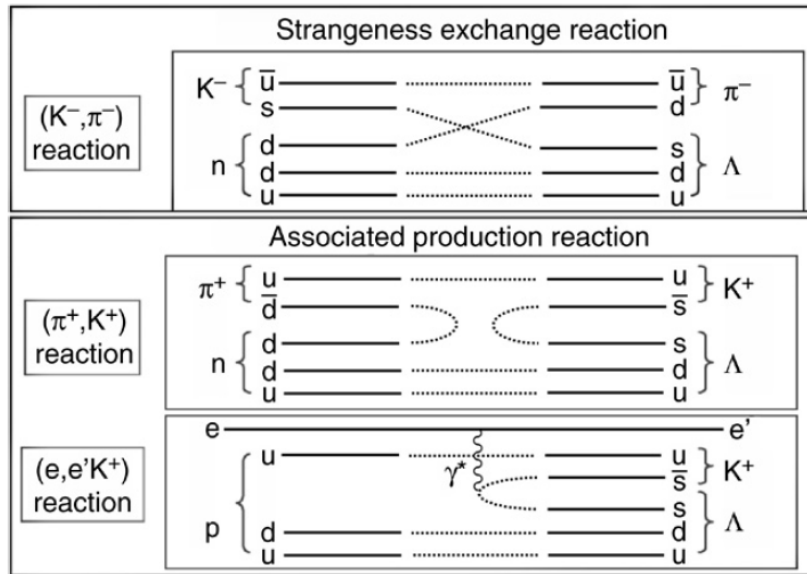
Strangeness exchange reaction

$(K^-, \pi^-)$ reaction

$K^-$ $\bar{u}$ s

n d d u

$\bar{u}$ d $\pi^-$

s d u $\Lambda$

Associated production reaction

$(\pi^+, K^+)$ reaction

$\pi^+$ u $\bar{d}$

n d d u

u $\bar{s}$ $K^+$

s d u $\Lambda$

$(e, e'K^+)$ reaction

e

e'

p u d u

$\gamma^*$

u $\bar{s}$ $K^+$

s d u $\Lambda$